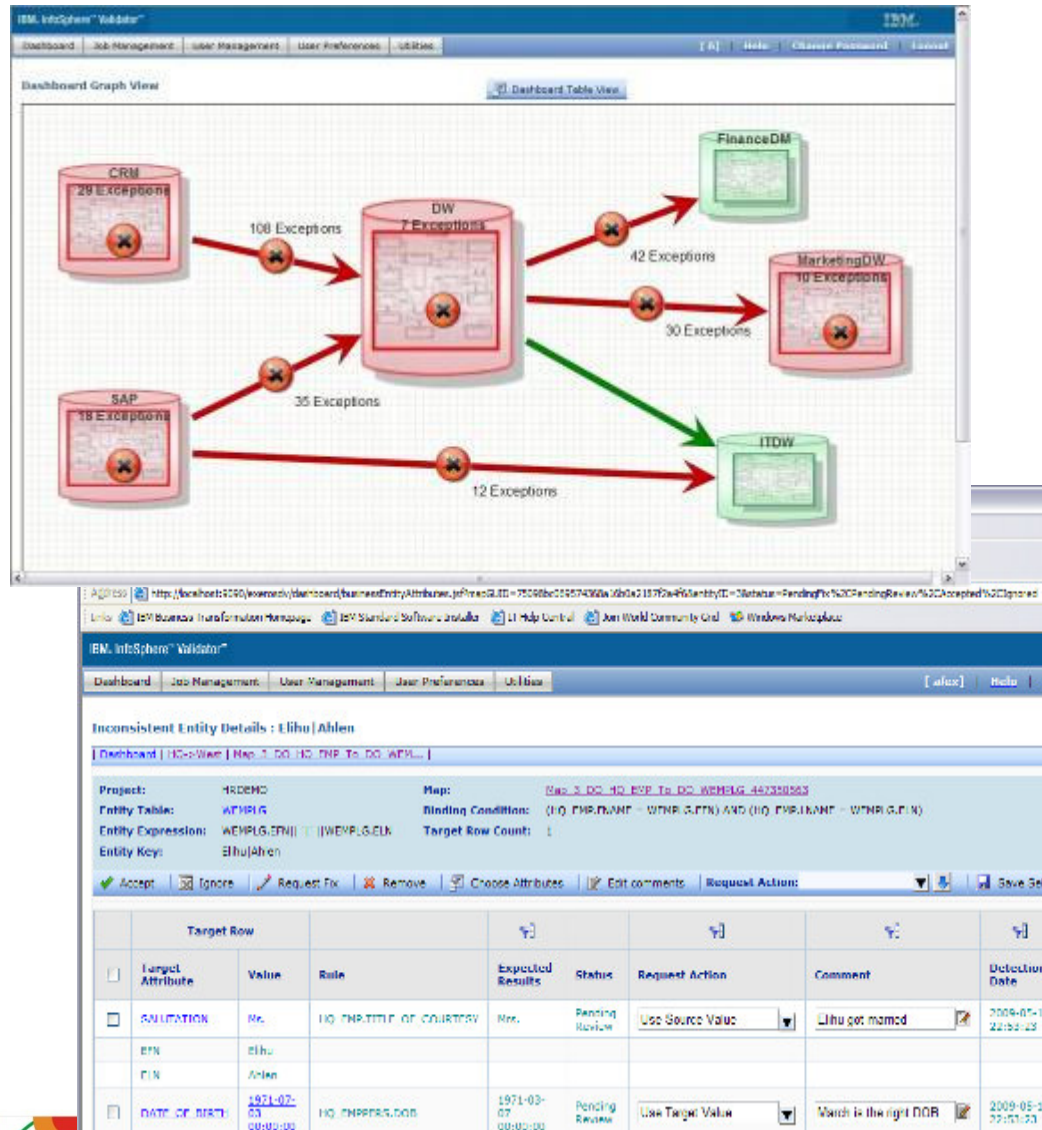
IBM. InfoSphere™ Validator

IBM.

Dashboard | Job Management | User Management | User Preferences | Utilities

[ A ] | Help | Change Password | Logout

Dashboard Graph View

Dashboard Table View

CRM
29 Exceptions

108 Exceptions

DW
7 Exceptions

FinanceDM

42 Exceptions

MarketingDW
10 Exceptions

30 Exceptions

SAP
18 Exceptions

35 Exceptions

ITDW

12 Exceptions

Address http://localhost:9080/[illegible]

Links IBM Business Transformation Homepage | IBM Standard Software Installer | IT Help Central | Join World Community Grid | Windows Marketplace

IBM. InfoSphere™ Validator

Dashboard | Job Management | User Management | User Preferences | Utilities

[ alex ] | Help

Inconsistent Entity Details : Elihu|Ahlen

| Dashboard | HQ-2-Wem | Map 3 DQ HQ EMP To DQ WEM... |

Project: HRDEMO
Entity Table: WEMPLG
Entity Expression: WEMPLG.EFN|| ' ' ||WEMPLG.ELN
Entity Key: Elihu|Ahlen

Map: Map 3 DQ HQ EMP To DQ WEMPLG 447350563
Binding Condition: (HQ_EMP.FNAME = WEMPLG.EFN) AND (HQ_EMP.LNAME = WEMPLG.ELN)
Target Row Count: 1

Accept | Ignore | Request Fix | Remove | Choose Attributes | Edit comments | Request Action: | Save Se

| | Target Row | | | | | | | |
|---|---|---|---|---|---|---|---|---|
| | Target Attribute | Value | Rule | Expected Results | Status | Request Action | Comment | Detection Date |
| | SALUTATION | Ms. | HQ_EMP.TITLE_OF_COURTESY | Mrs. | Pending Review | Use Source Value | Elihu got married | 2009-05-1 22:53:23 |
| | EFN | Elihu | | | | | | |
| | ELN | Ahlen | | | | | | |
| | DATE_OF_BIRTH | 1971-07-03 00:00:00 | HQ_EMPPERS.DOB | 1971-03-07 00:00:00 | Pending Review | Use Target Value | March is the right DOB | 2009-05-1 22:53:23 |